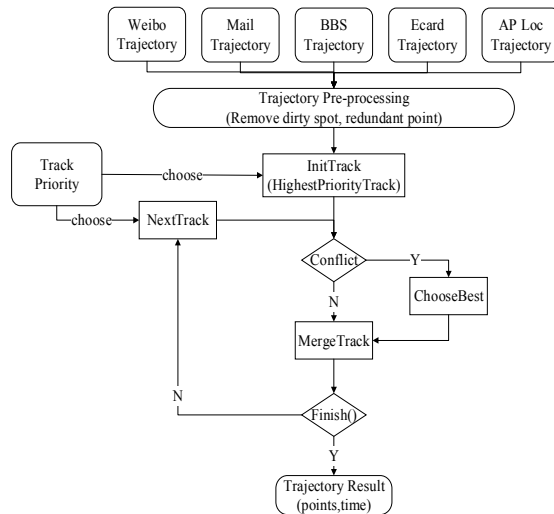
Weibo Trajectory

Mail Trajectory

BBS Trajectory

Ecard Trajectory

AP Loc Trajectory

Trajectory Pre-processing (Remove dirty spot, redundant point)

Track Priority

choose

InitTrack (HighestPriorityTrack)

choose

NextTrack

Conflict

Y

N

ChooseBest

MergeTrack

N

Finish()

Y

Trajectory Result (points,time)